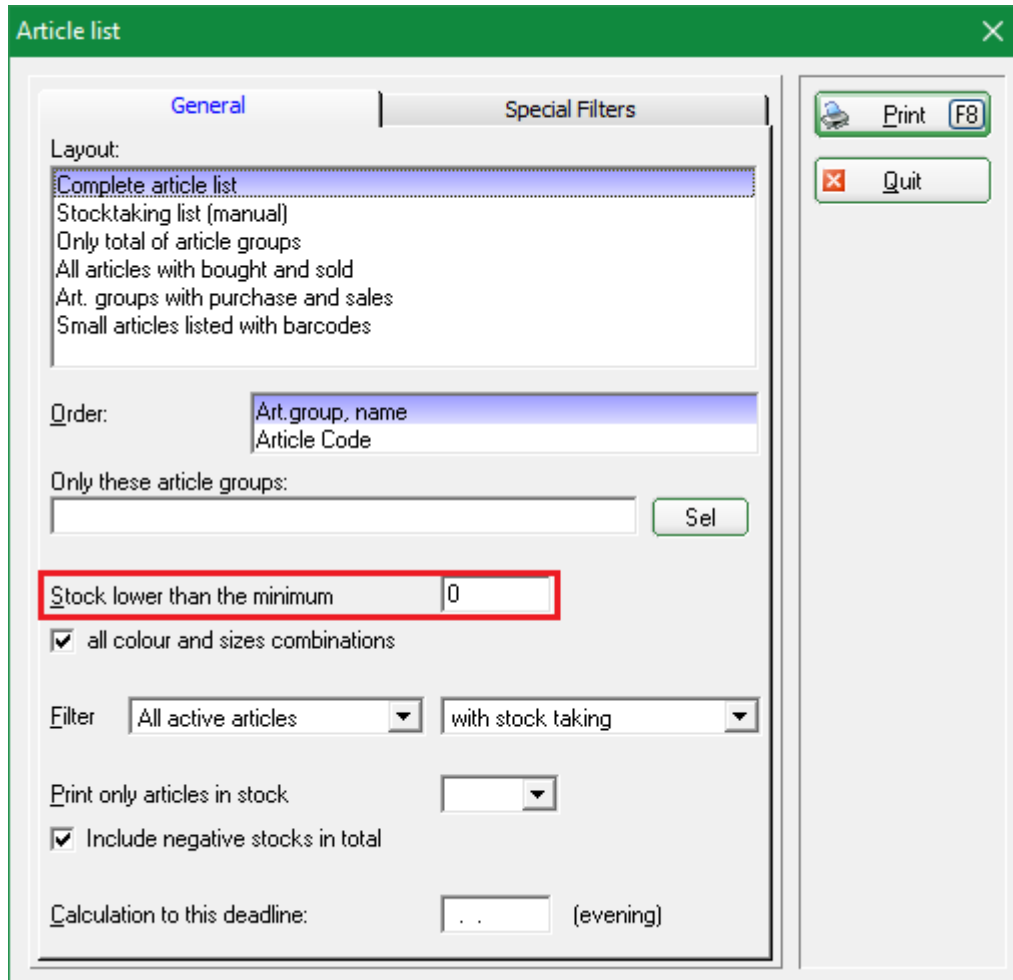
Article list

General
Special Filters

Print F8
Quit

Layout:
Complete article list
Stocktaking list (manual)
Only total of article groups
All articles with bought and sold
Art. groups with purchase and sales
Small articles listed with barcodes

Order:
Art.group, name
Article Code

Only these article groups:
Sel

Stock lower than the minimum 0
all colour and sizes combinations

Filter All active articles
with stock taking

Print only articles in stock
Include negative stocks in total

Calculation to this deadline: . . (evening)